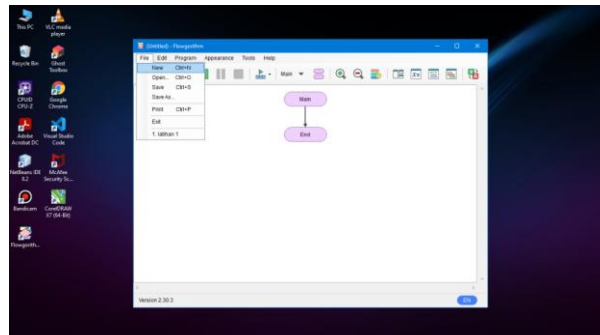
This PC
VLC media player
Recycle Bin
Ghost Toolbox
CPUID CPU-Z
Google Chrome
Adobe Acrobat DC
Visual Studio Code
NetBeans IDE 8.2
McAfee Security Sc...
Bandicam
CorelDRAW X7 (64-Bit)
Flowgorith...

(Untitled) - Flowgorithm
File Edit Program Appearance Tools Help
New Ctrl+N
Open... Ctrl+O
Save Ctrl+S
Save As...
Print Ctrl+P
Exit
1. latihan 1
Main
Main
End
Version 2.30.3
EN